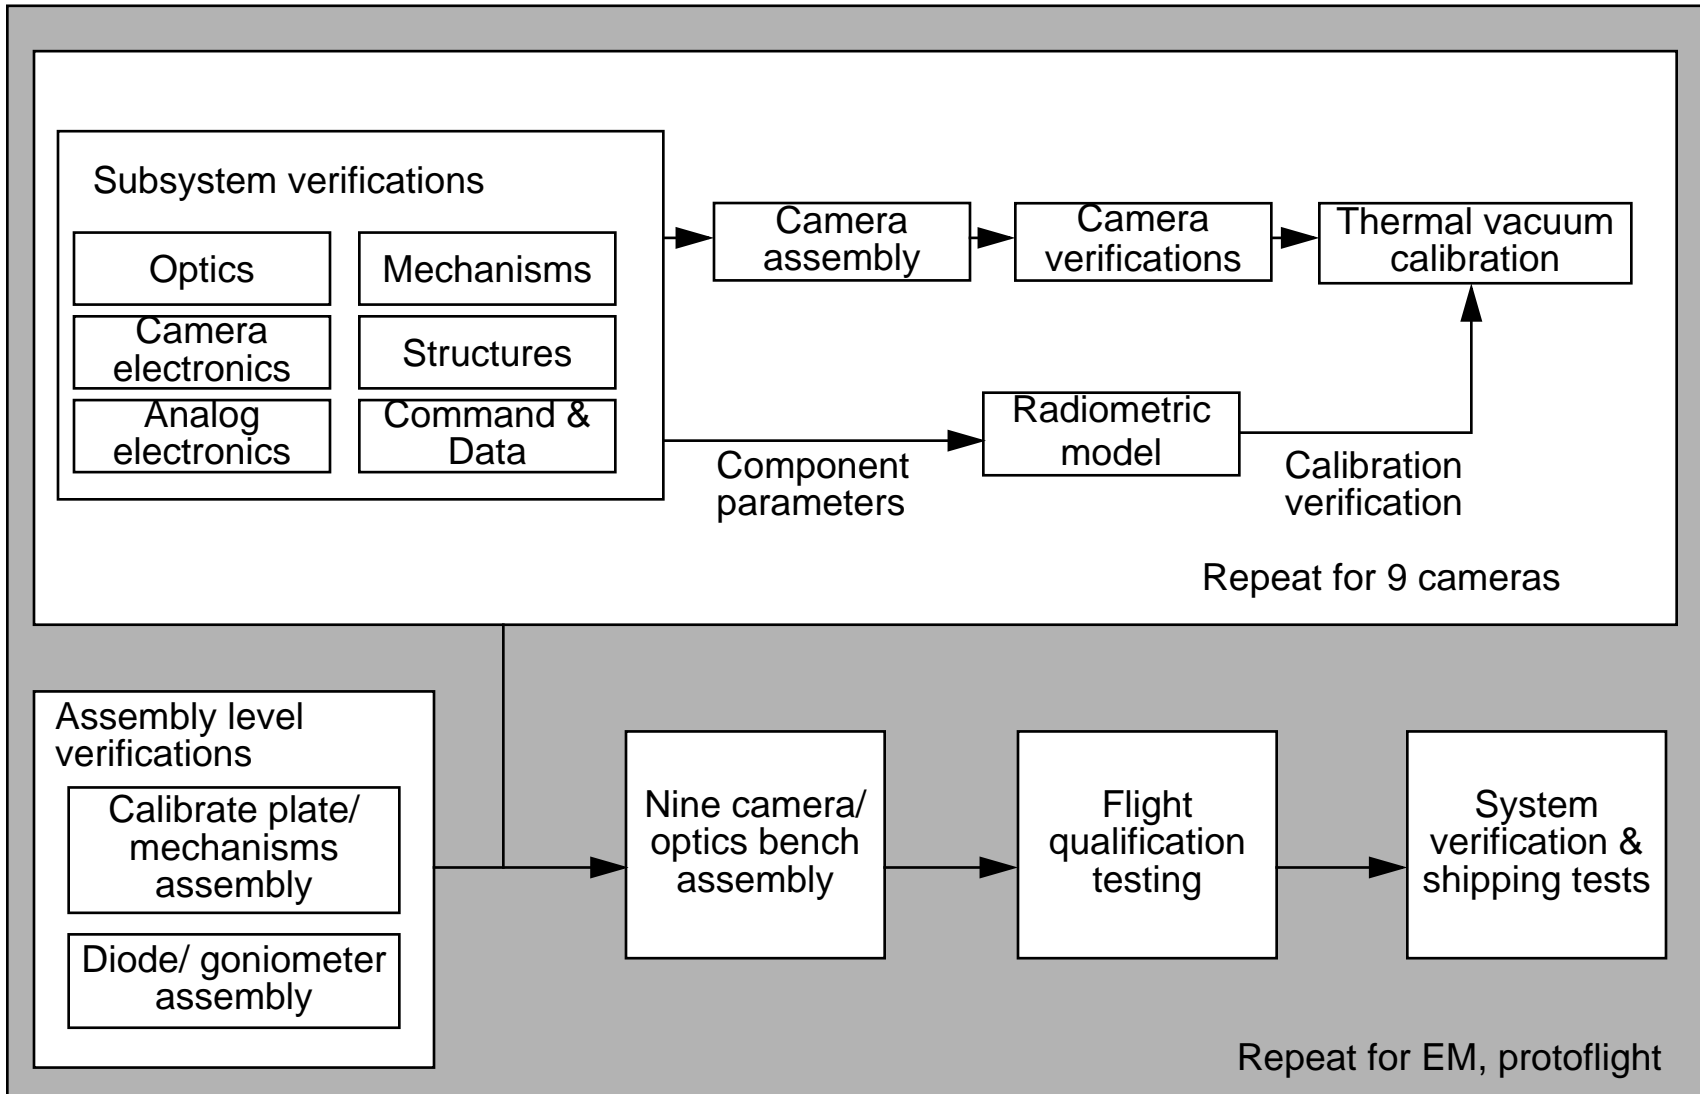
Subsystem verifications

Optics

Mechanisms

Camera electronics

Structures

Analog electronics

Command & Data

Camera assembly

Camera verifications

Thermal vacuum calibration

Component parameters

Radiometric model

Calibration verification

Repeat for 9 cameras

Assembly level verifications

Calibrate plate/ mechanisms assembly

Diode/ goniometer assembly

Nine camera/ optics bench assembly

Flight qualification testing

System verification & shipping tests

Repeat for EM, protoflight